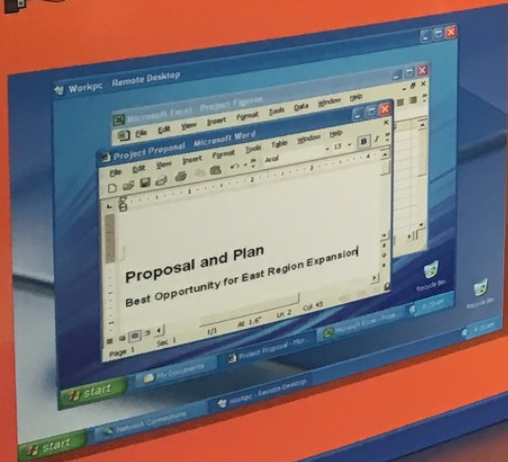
Workpc - Remote Desktop

Microsoft Excel - Project Figures

File Edit View Insert Format Tools Data Window Help

Project Proposal - Microsoft Word

File Edit View Insert Format Tools Table Window Help

Arial 13

Proposal and Plan

Best Opportunity for East Region Expansion

Page 1 Sec 1 1/1 At 1.6" Ln 2 Col 43

Recycle Bin

Recycle Bin

start

My Documents

Project Proposal - Mic...

Microsoft Excel - Proje...

start

Network Connections

Workpc - Remote Desktop